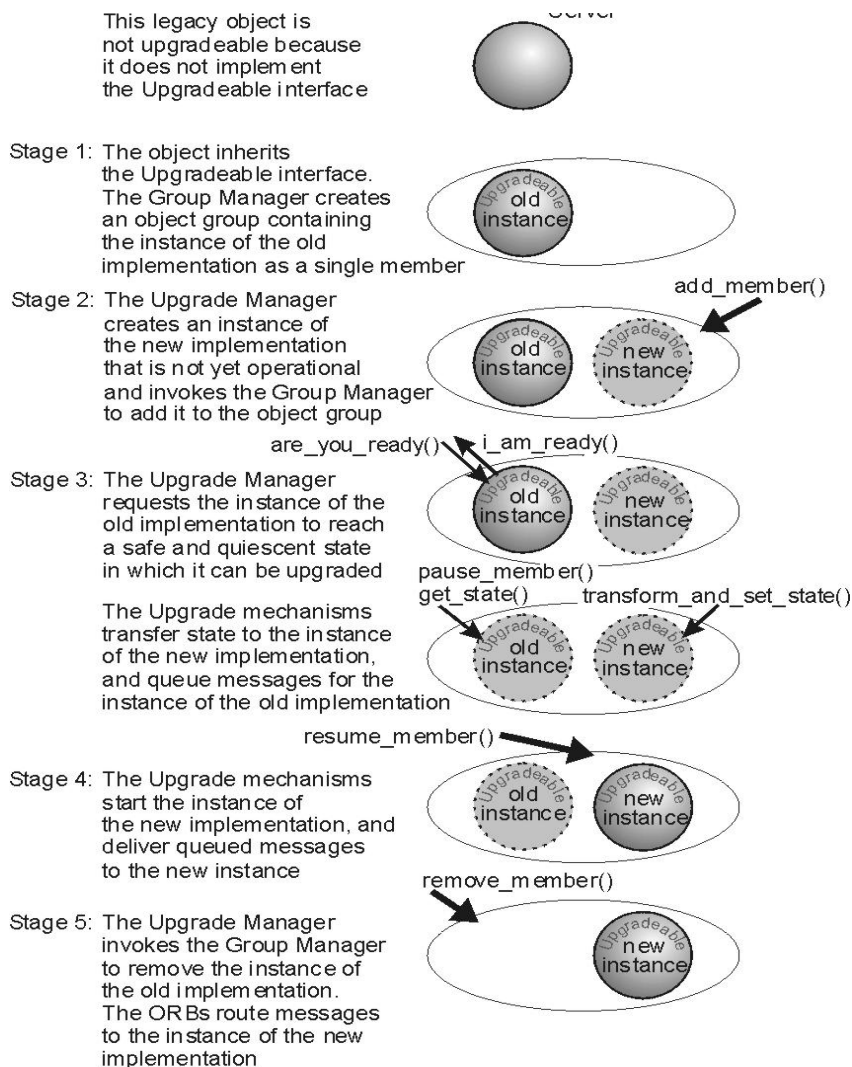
Server

This legacy object is not upgradeable because it does not implement the Upgradeable interface

Stage 1: The object inherits the Upgradeable interface. The Group Manager creates an object group containing the instance of the old implementation as a single member

Upgradeable old instance

Stage 2: The Upgrade Manager creates an instance of the new implementation that is not yet operational and invokes the Group Manager to add it to the object group

add_member()

Upgradeable old instance

Upgradeable new instance

are_you_ready()

i_am_ready()

Stage 3: The Upgrade Manager requests the instance of the old implementation to reach a safe and quiescent state in which it can be upgraded

Upgradeable old instance

Upgradeable new instance

pause_member()

get_state()

transform_and_set_state()

The Upgrade mechanisms transfer state to the instance of the new implementation, and queue messages for the instance of the old implementation

Upgradeable old instance

Upgradeable new instance

resume_member()

Stage 4: The Upgrade mechanisms start the instance of the new implementation, and deliver queued messages to the new instance

Upgradeable old instance

Upgradeable new instance

remove_member()

Stage 5: The Upgrade Manager invokes the Group Manager to remove the instance of the old implementation. The ORBs route messages to the instance of the new implementation

Upgradeable new instance